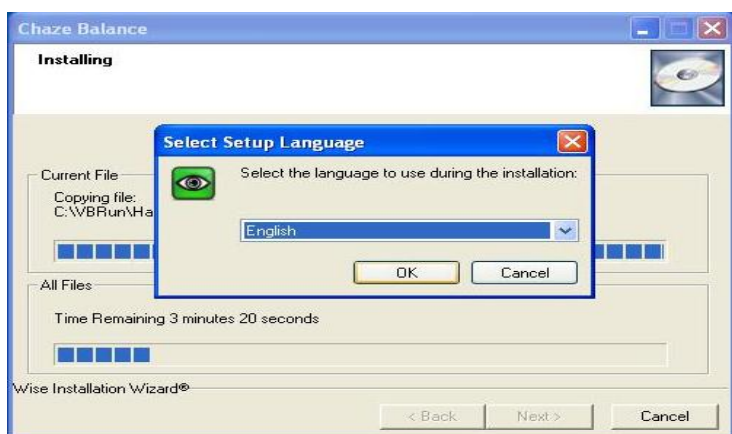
Chaze Balance

Installing

Current File
Copying file:
C:\VBRun\Ha

Select Setup Language

Select the language to use during the installation:

English

OK Cancel

All Files

Time Remaining 3 minutes 20 seconds

Wise Installation Wizard®

< Back Next > Cancel